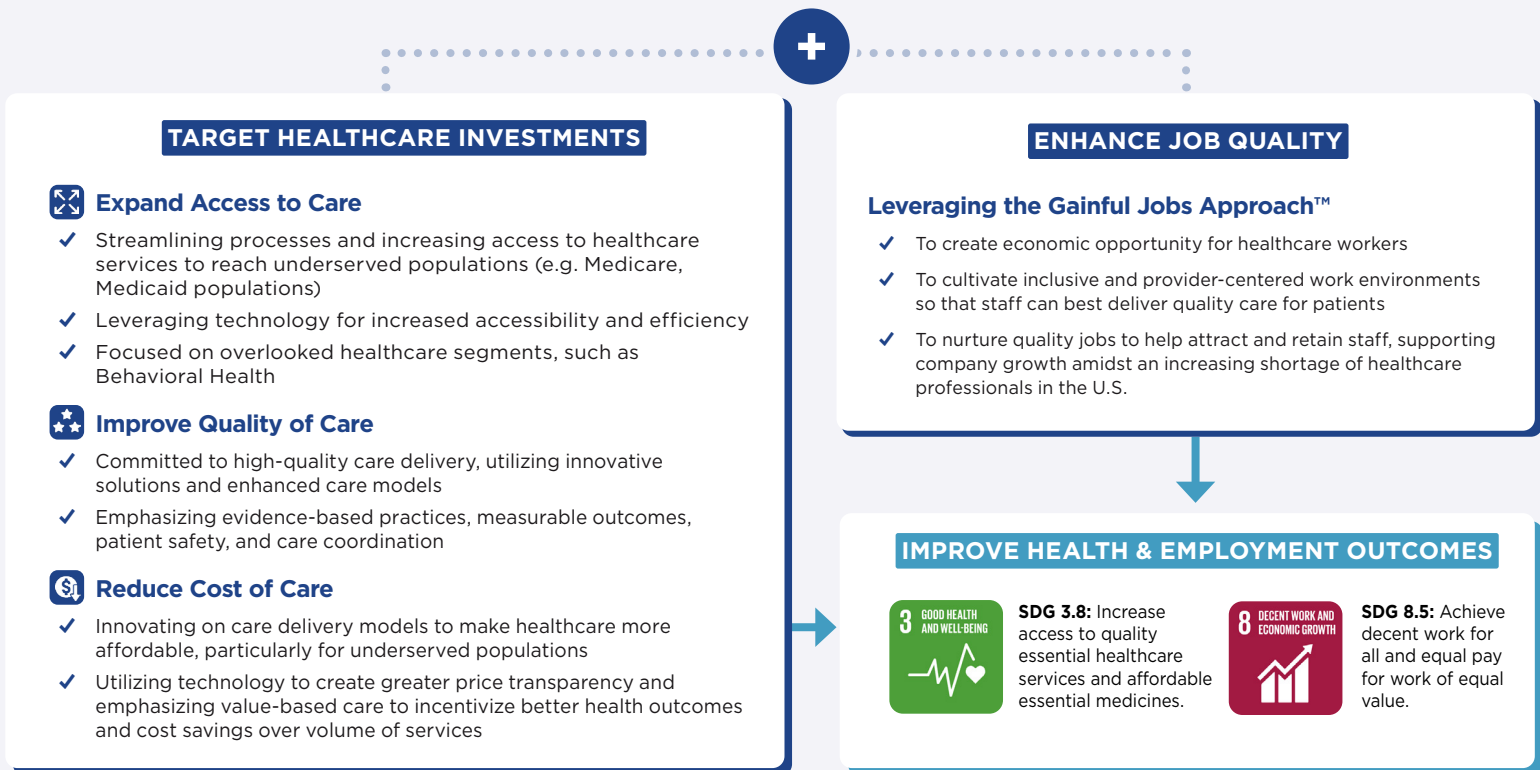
+

TARGET HEALTHCARE INVESTMENTS

Expand Access to Care

✓ Streamlining processes and increasing access to healthcare services to reach underserved populations (e.g. Medicare, Medicaid populations)

✓ Leveraging technology for increased accessibility and efficiency

✓ Focused on overlooked healthcare segments, such as Behavioral Health

Improve Quality of Care

✓ Committed to high-quality care delivery, utilizing innovative solutions and enhanced care models

✓ Emphasizing evidence-based practices, measurable outcomes, patient safety, and care coordination

Reduce Cost of Care

✓ Innovating on care delivery models to make healthcare more affordable, particularly for underserved populations

✓ Utilizing technology to create greater price transparency and emphasizing value-based care to incentivize better health outcomes and cost savings over volume of services

ENHANCE JOB QUALITY

Leveraging the Gainful Jobs Approach™

✓ To create economic opportunity for healthcare workers

✓ To cultivate inclusive and provider-centered work environments so that staff can best deliver quality care for patients

✓ To nurture quality jobs to help attract and retain staff, supporting company growth amidst an increasing shortage of healthcare professionals in the U.S.

IMPROVE HEALTH & EMPLOYMENT OUTCOMES

3 GOOD HEALTH AND WELL-BEING

SDG 3.8: Increase access to quality essential healthcare services and affordable essential medicines.

8 DECENT WORK AND ECONOMIC GROWTH

SDG 8.5: Achieve decent work for all and equal pay for work of equal value.